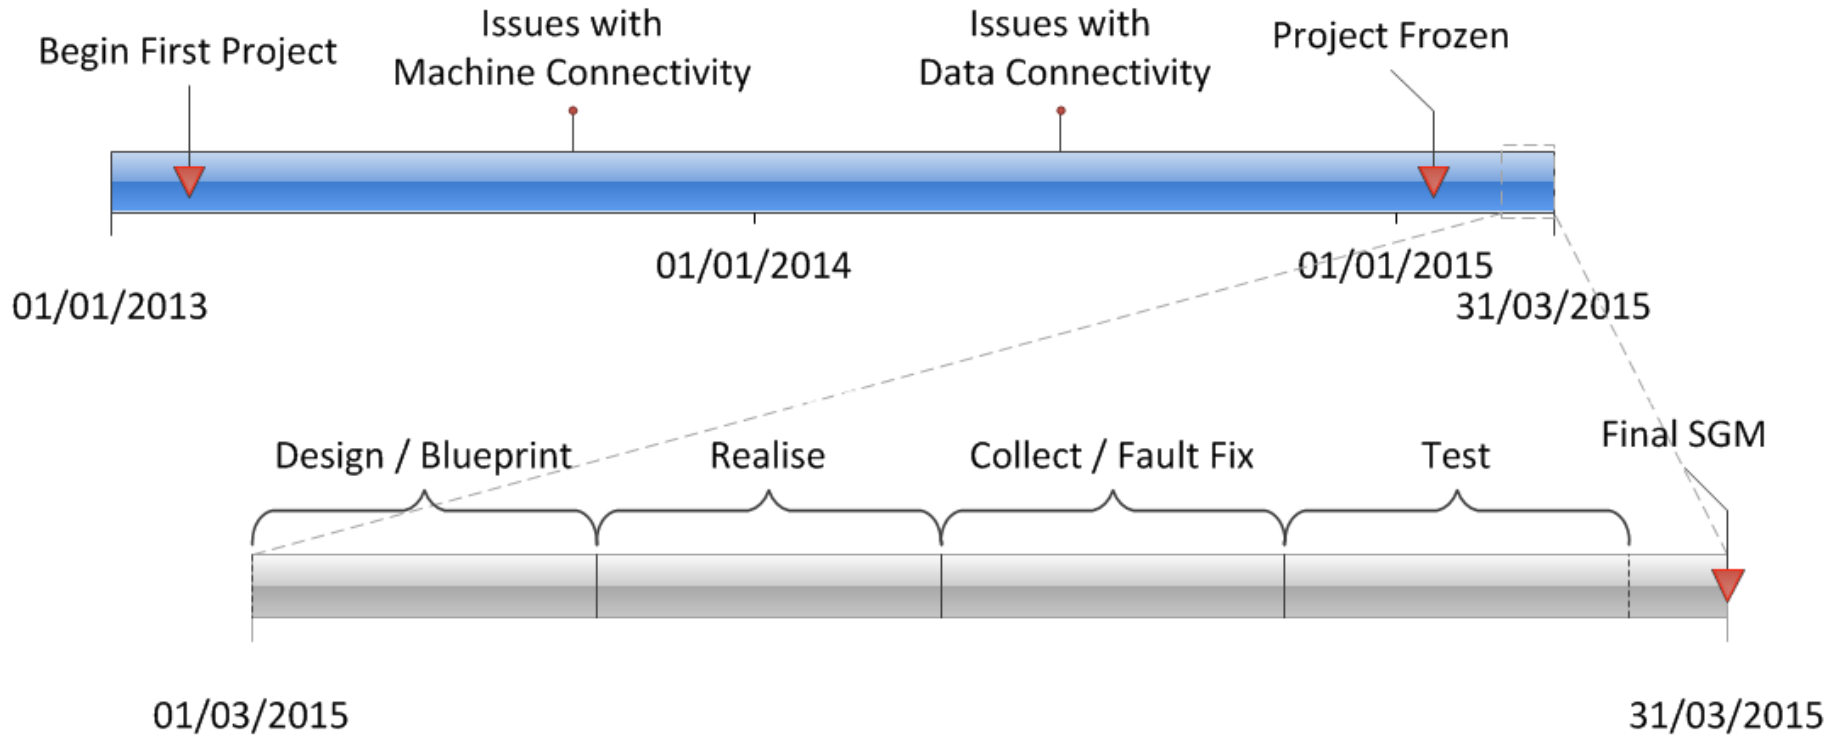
Begin First Project

Issues with
Machine Connectivity

Issues with
Data Connectivity

Project Frozen

01/01/2013

01/01/2014

01/01/2015

31/03/2015

Design / Blueprint

Realise

Collect / Fault Fix

Test

Final SGM

01/03/2015

31/03/2015